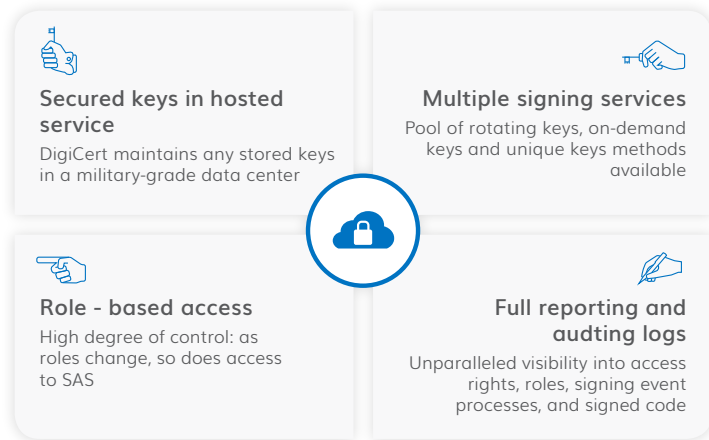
Secured keys in hosted service

DigiCert maintains any stored keys in a military-grade data center

Multiple signing services

Pool of rotating keys, on-demand keys and unique keys methods available

Role - based access

High degree of control: as roles change, so does access to SAS

Full reporting and audting logs

Unparalleled visibility into access rights, roles, signing event processes, and signed code